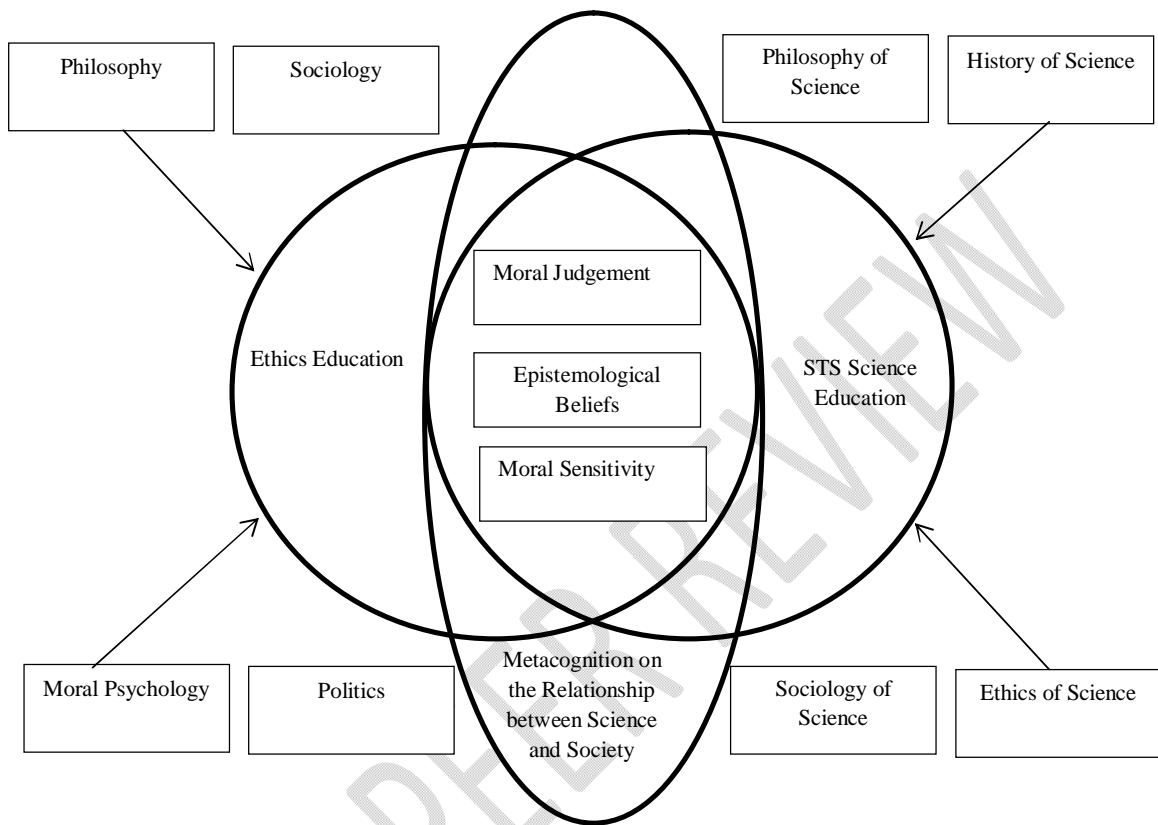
Philosophy

Sociology

Philosophy of Science

History of Science

Moral Judgement

Ethics Education

Epistemological Beliefs

STS Science Education

Moral Sensitivity

Metacognition on the Relationship between Science and Society

Moral Psychology

Politics

Sociology of Science

Ethics of Science

PEER REVIEW